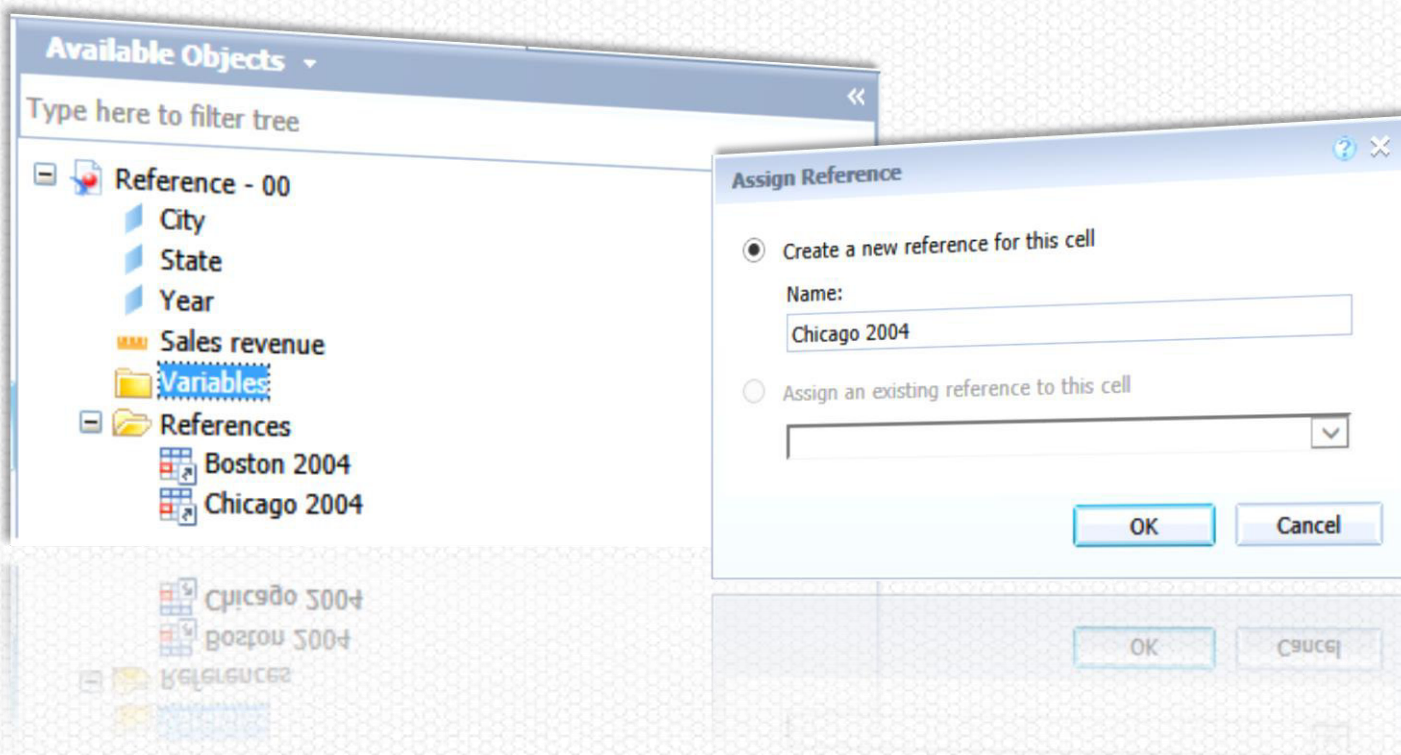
Available Objects

Type here to filter tree

Reference - 00
City
State
Year
Sales revenue
Variables
References
Boston 2004
Chicago 2004

Assign Reference

Create a new reference for this cell

Name:

Chicago 2004

Assign an existing reference to this cell

OK

Cancel